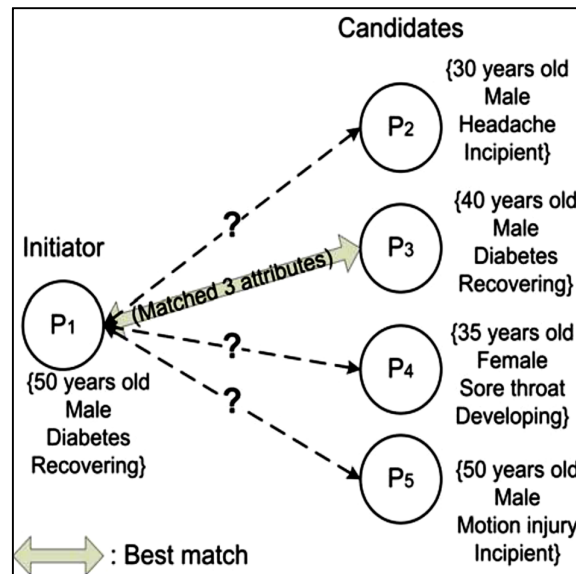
Candidates

Initiator

$P_1$

{50 years old Male Diabetes Recovering}

$P_2$

{30 years old Male Headache Incipient}

?

$P_3$

{40 years old Male Diabetes Recovering}

(Matched 3 attributes)

?

$P_4$

{35 years old Female Sore throat Developing}

?

$P_5$

{50 years old Male Motion injury Incipient}

: Best match